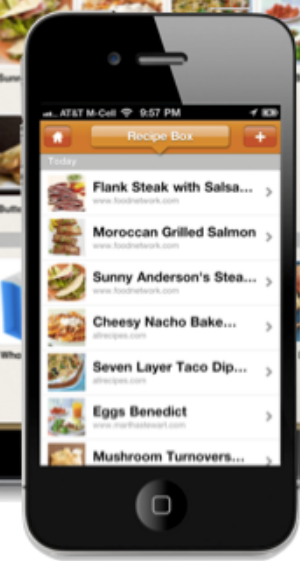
AT&T M-Cell 9:57 PM

Recipe Box

+

Today

Flank Steak with Salsa...
www.foodnetwork.com

Moroccan Grilled Salmon
www.foodnetwork.com

Sunny Anderson's Stea...
www.foodnetwork.com

Cheesy Nacho Bake...
allrecipes.com

Seven Layer Taco Dip...
allrecipes.com

Eggs Benedict
www.marthastewart.com

Mushroom Turnovers...

Summ

Butt

Who